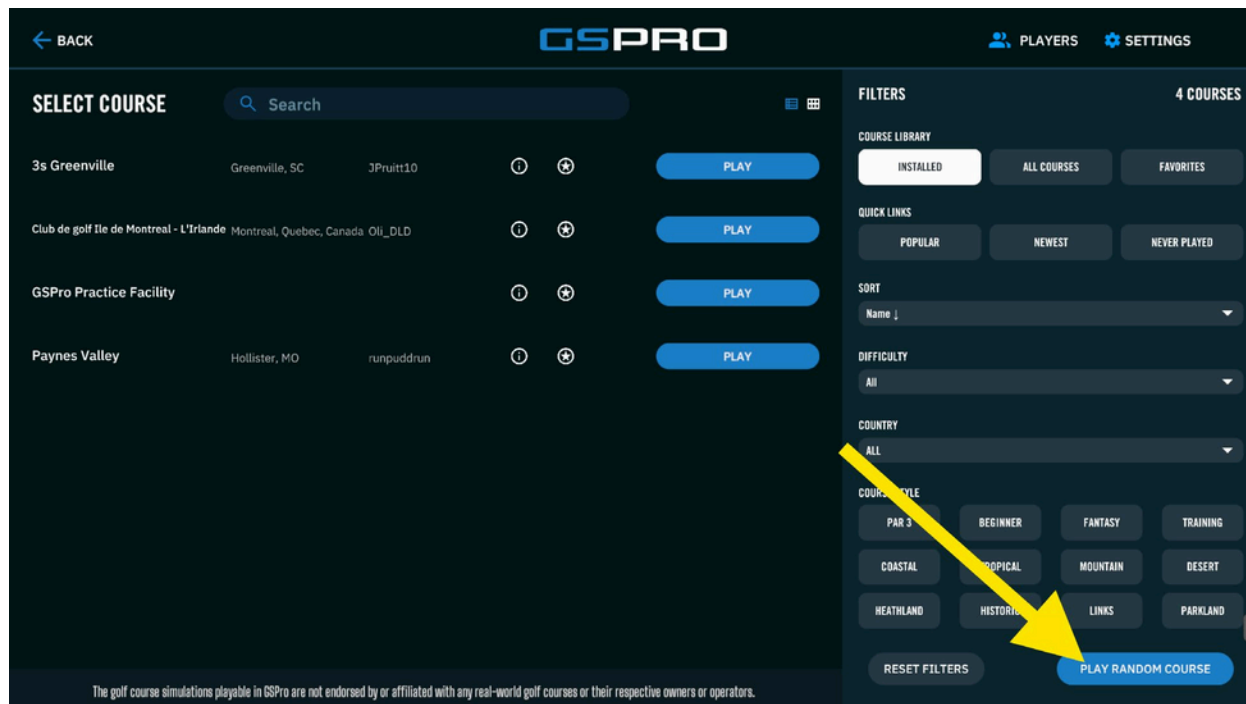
BACK

GSPRO

PLAYERS SETTINGS

SELECT COURSE

Search

| | | | |
|---|---|---|---|
| 3s Greenville | Greenville, SC | JPruitt10 | PLAY |
| Club de golf Ile de Montreal - L'Irlande | Montreal, Quebec, Canada | Oli_DLD | PLAY |
| GSPro Practice Facility | | | PLAY |
| Paynes Valley | Hollister, MO | runpuddrun | PLAY |

FILTERS

4 COURSES

COURSE LIBRARY

INSTALLED ALL COURSES FAVORITES

QUICK LINKS

POPULAR NEWEST NEVER PLAYED

SORT

Name ↓

DIFFICULTY

All

COUNTRY

ALL

COURS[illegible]YLE

PAR 3 BEGINNER FANTASY TRAINING

COASTAL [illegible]OPICAL MOUNTAIN DESERT

HEATHLAND HISTORI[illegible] LINKS PARKLAND

RESET FILTERS PLAY RANDOM COURSE

The golf course simulations playable in GSPro are not endorsed by or affiliated with any real-world golf courses or their respective owners or operators.